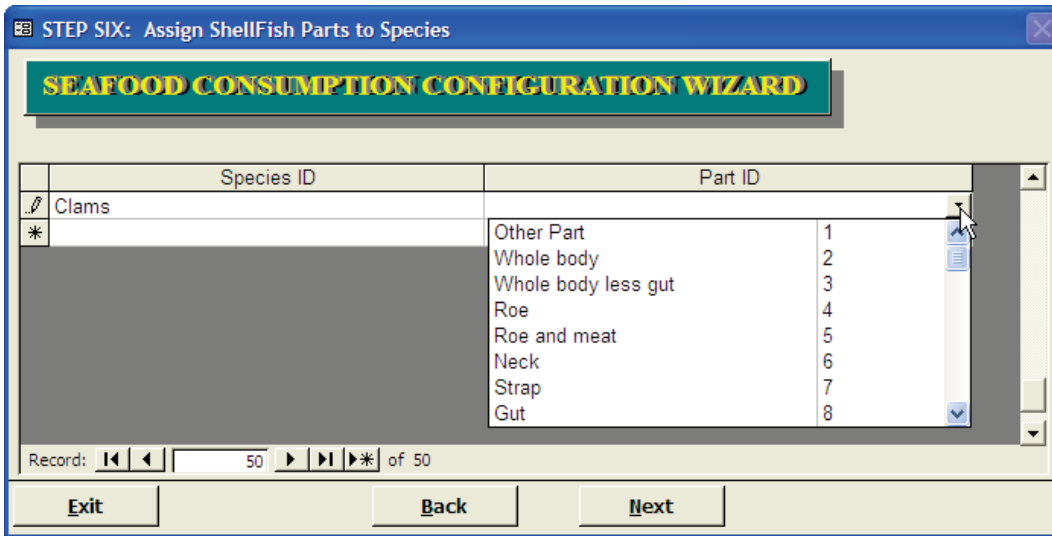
STEP SIX: Assign ShellFish Parts to Species

SEAFOOD CONSUMPTION CONFIGURATION WIZARD

| Species ID | Part ID |
|---|---|
| Clams | |
| | |

| | |
|---|---|
| Other Part | 1 |
| Whole body | 2 |
| Whole body less gut | 3 |
| Roe | 4 |
| Roe and meat | 5 |
| Neck | 6 |
| Strap | 7 |
| Gut | 8 |

Record: 50 of 50

Exit Back Next